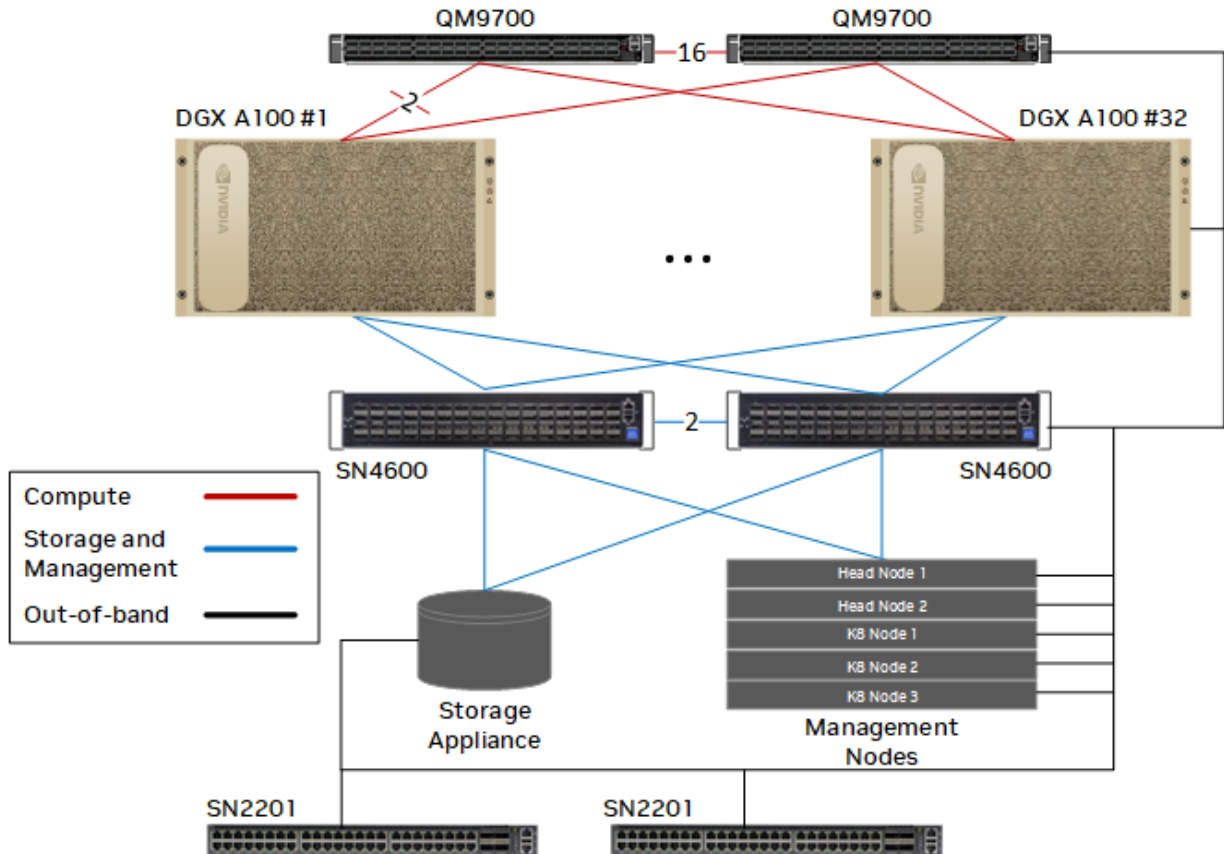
QM9700
16
QM9700
2
DGX A100 #1
DGX A100 #32
NVIDIA
NVIDIA
...
2
SN4600
SN4600
Compute
Storage and Management
Out-of-band
Head Node 1
Head Node 2
K8 Node 1
K8 Node 2
K8 Node 3
Storage Appliance
Management Nodes
SN2201
SN2201